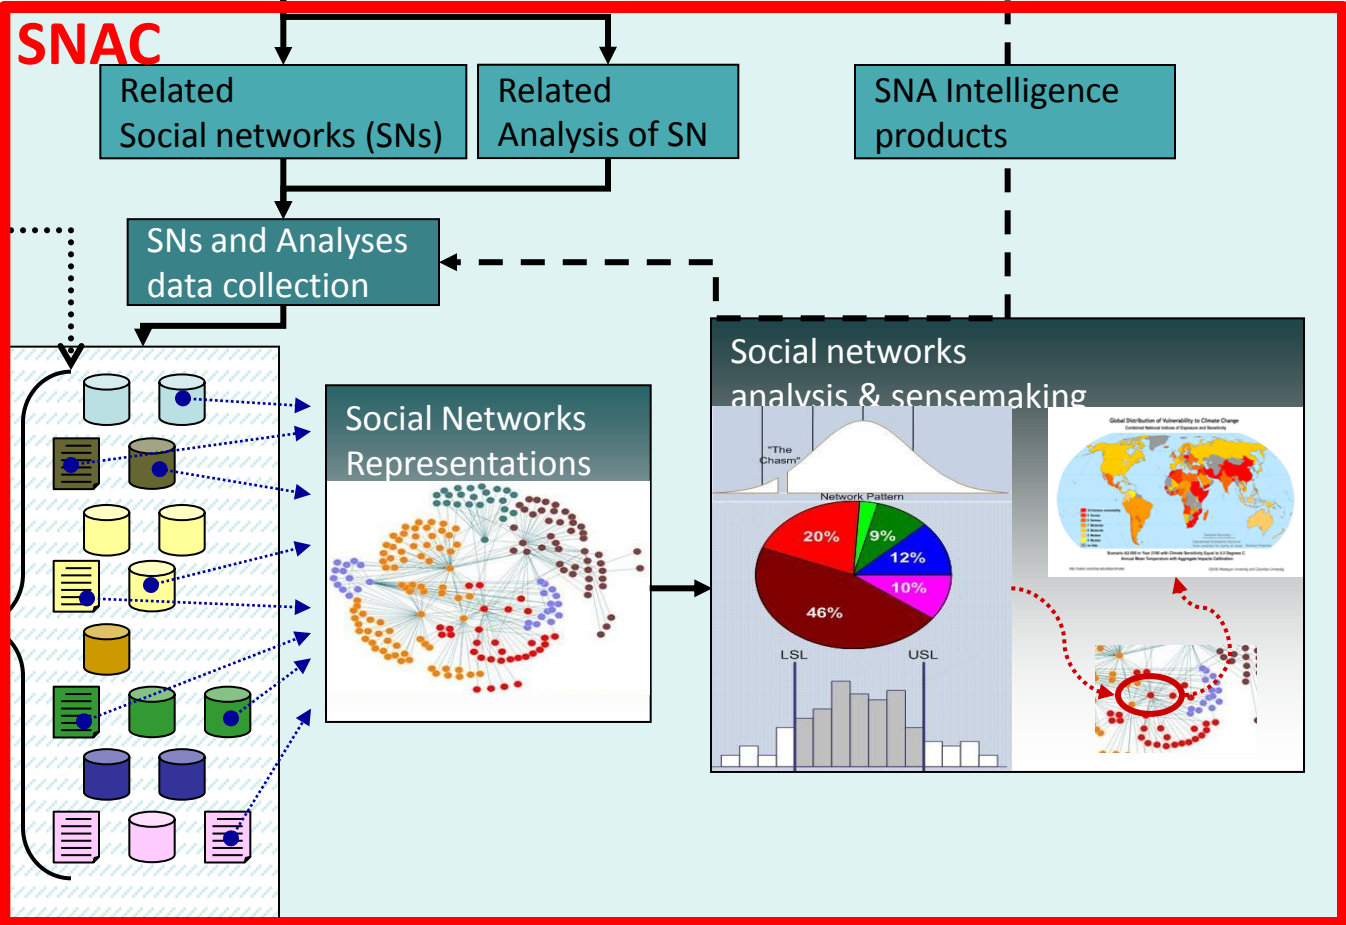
SNAC

Related
Social networks (SNs)

Related
Analysis of SN

SNA Intelligence
products

SNs and Analyses
data collection

Social Networks
Representations

Social networks
analysis & sensemaking

"The
Chasm"

Network Pattern

20%
9%
12%
10%
46%

LSL
USL

Global Distribution of Vulnerability to Climate Change

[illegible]